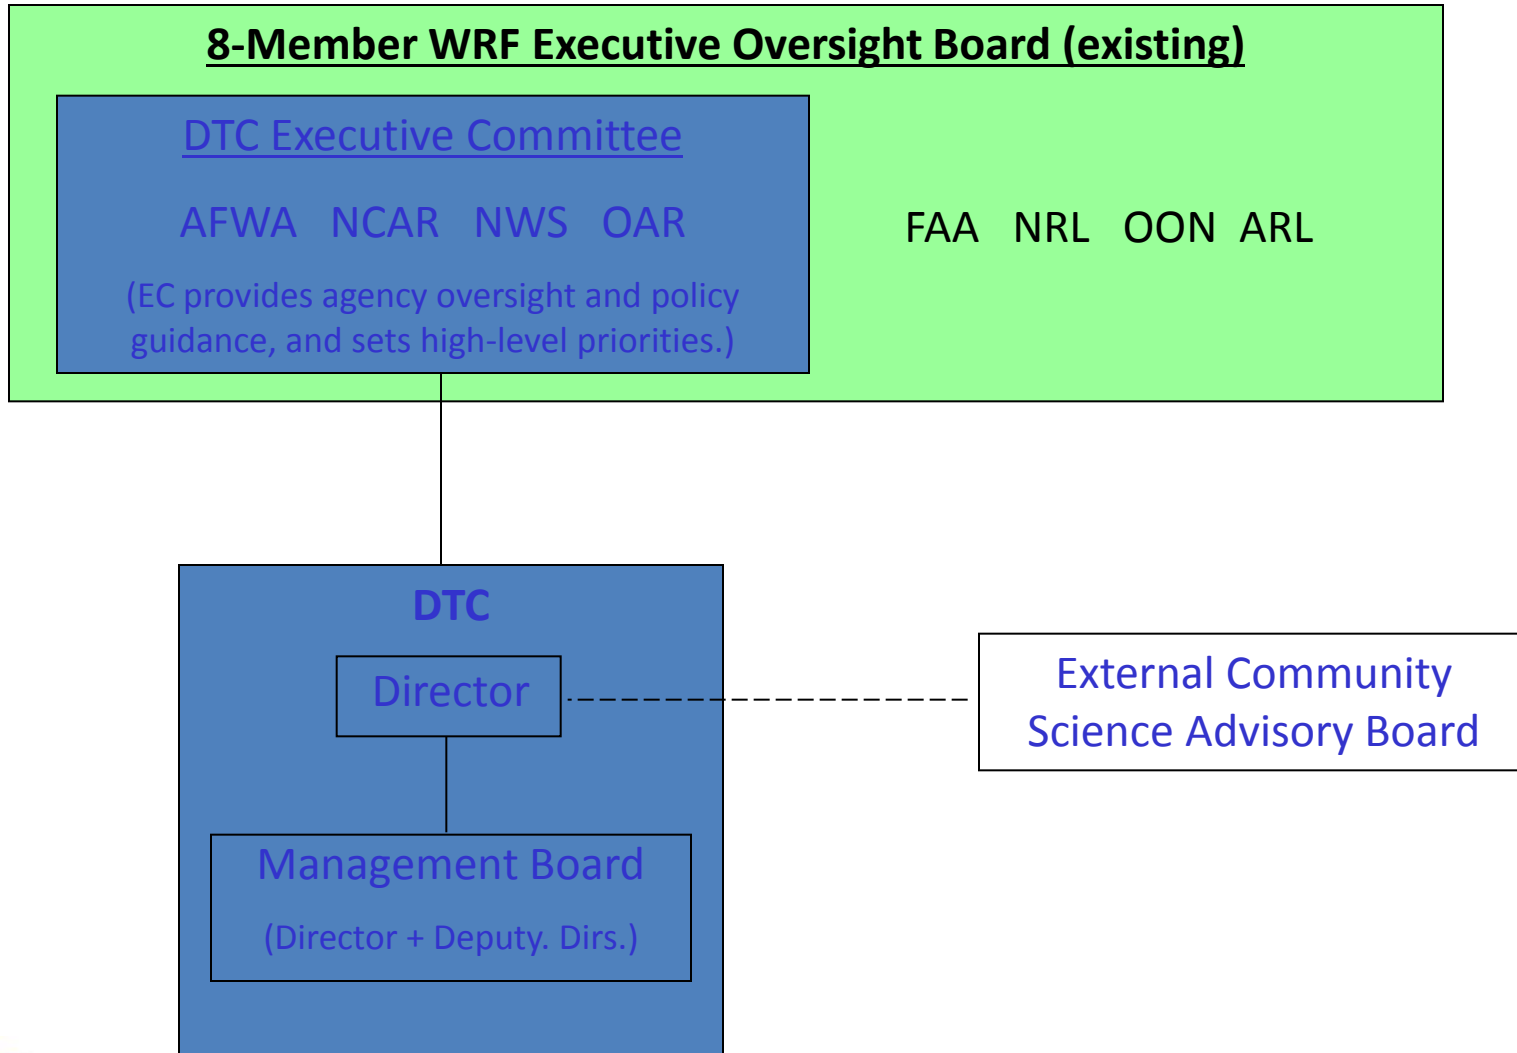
8-Member WRF Executive Oversight Board (existing)

DTC Executive Committee

AFWA NCAR NWS OAR

(EC provides agency oversight and policy guidance, and sets high-level priorities.)

FAA NRL OON ARL

DTC

Director

Management Board

(Director + Deputy. Dirs.)

External Community Science Advisory Board